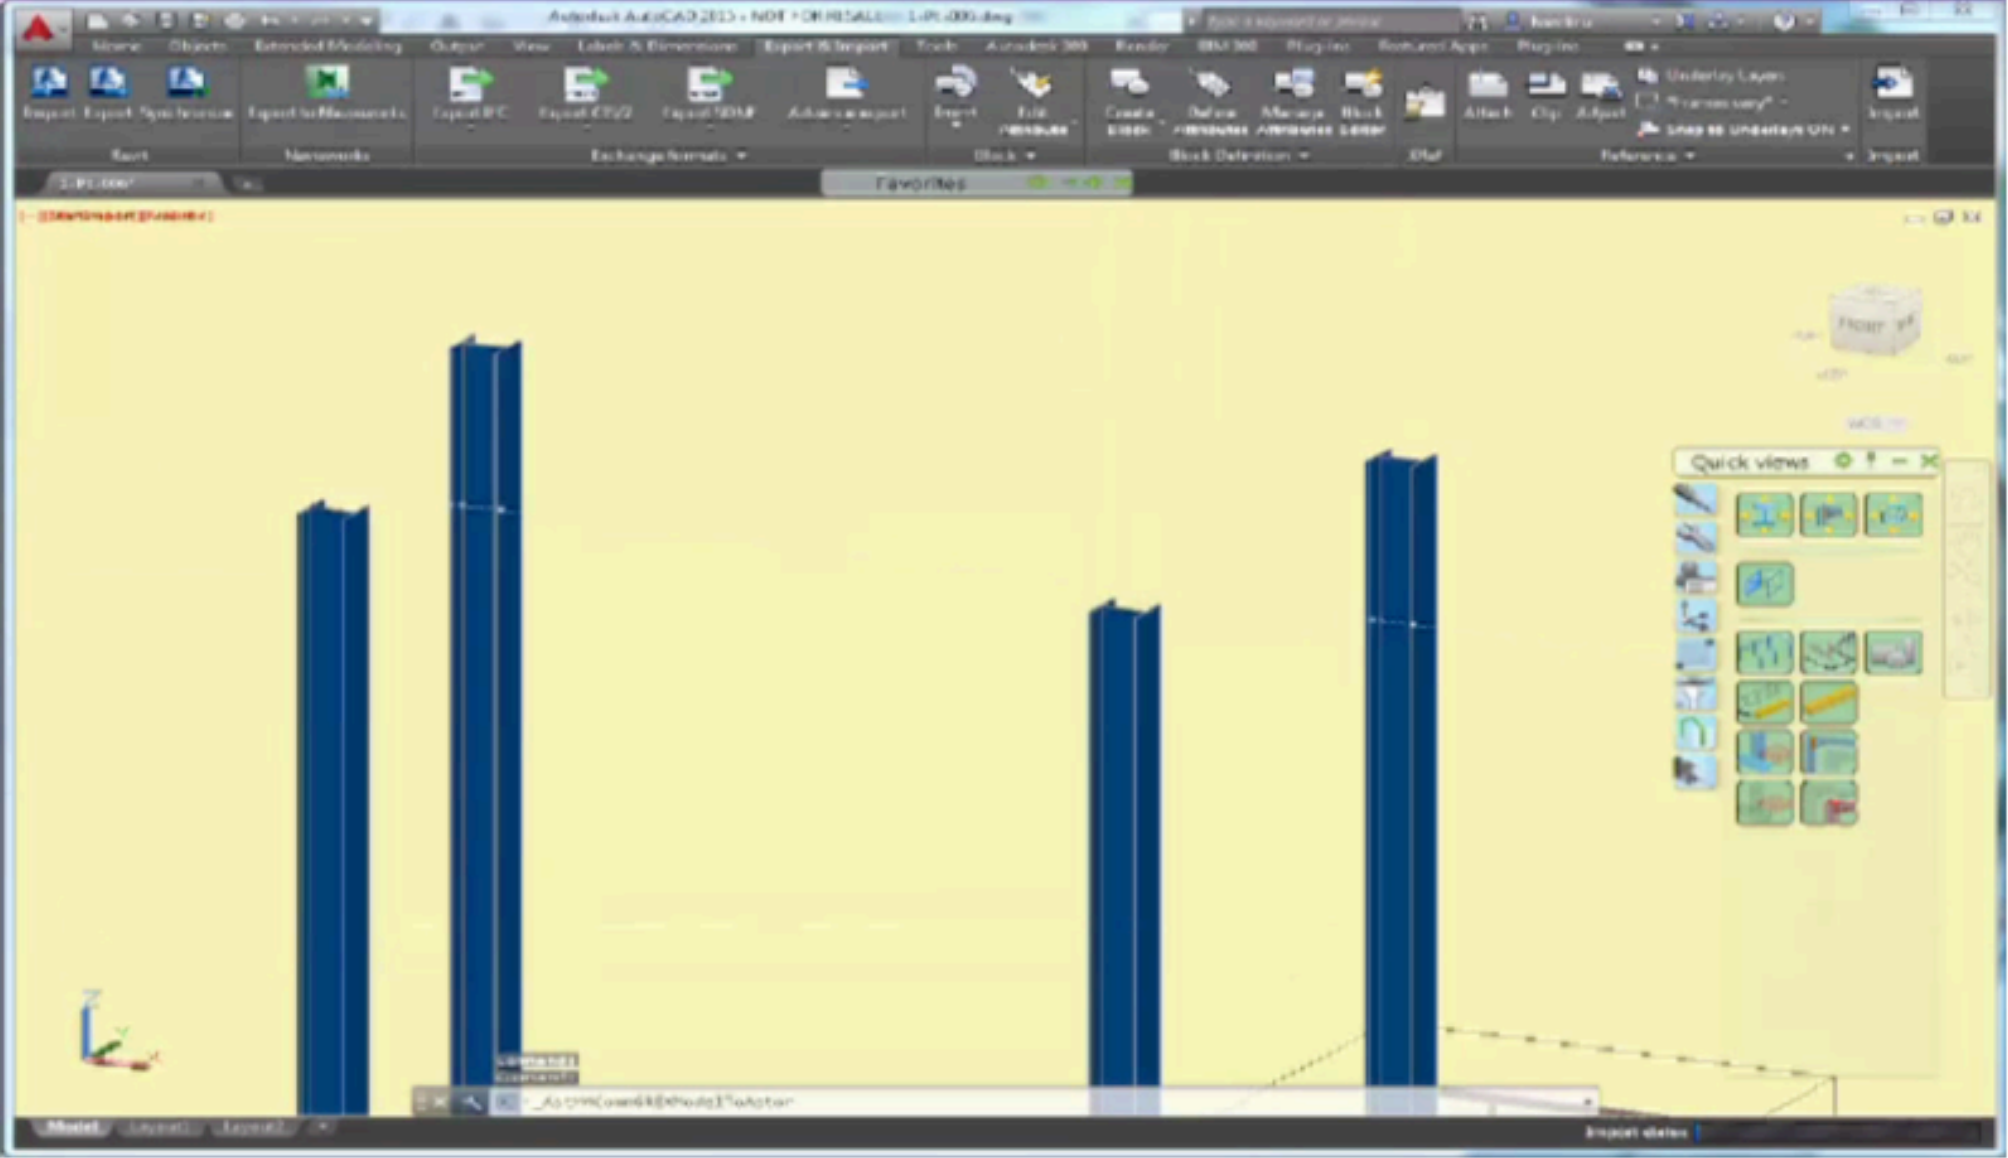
Autodesk AutoCAD 2015 - NOT FOR RESALE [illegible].dwg

Home Objects Extended Modeling Output View Labels & Dimensions Export & Import Tools Autodesk 360 Render BIM 360 Plug-ins Featured Apps Plug-ins

Import Export Synchronize
Revit
Export to Navisworks
Navisworks
Export IFC Export CIS/2 Export SDNF Advance export
Exchange formats
Insert Edit Attribute
Block
Create Block Define Attributes Manage Attributes Block Editor
Block Definition
XRef
Attach Clip Adjust
Underlay Layers
*Frames vary*
Snap to Underlays ON
Reference
Import
Import

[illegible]
Favorites

[-][Top][Realistic]

FRONT

Quick views

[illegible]

_AstM4CommExModelToAstor

Model Layout1 Layout2

Import status